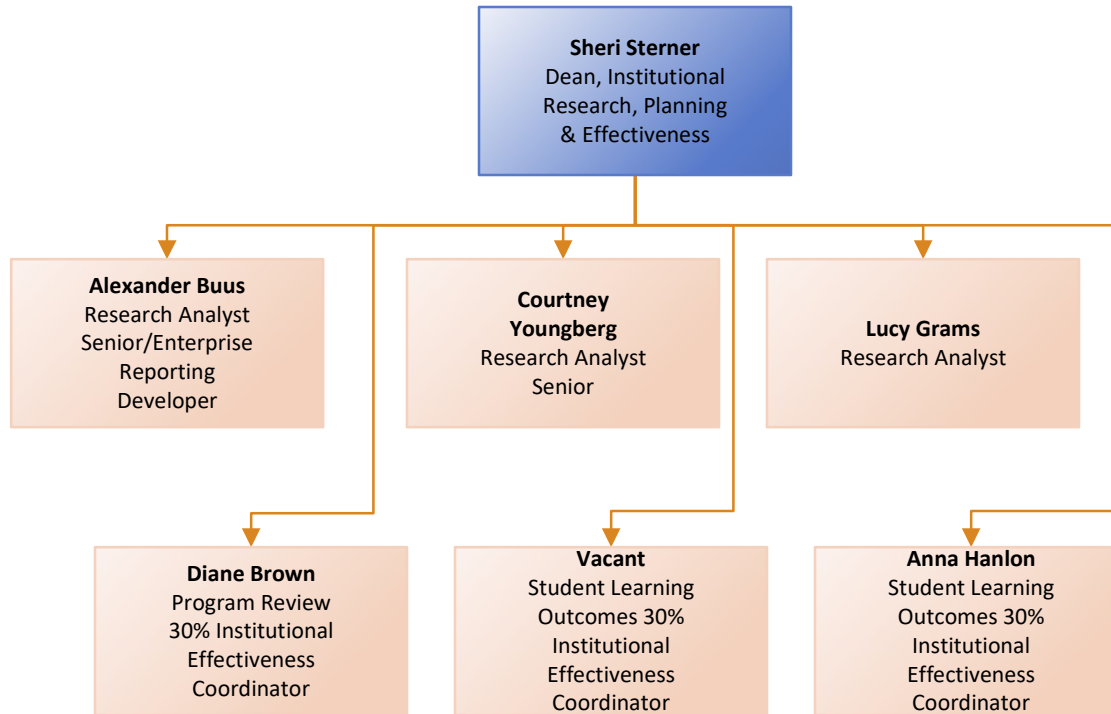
Sheri Sterner
Dean, Institutional Research, Planning & Effectiveness

Alexander Buus
Research Analyst Senior/Enterprise Reporting Developer

Courtney Youngberg
Research Analyst Senior

Lucy Grams
Research Analyst

Diane Brown
Program Review 30% Institutional Effectiveness Coordinator

Vacant
Student Learning Outcomes 30% Institutional Effectiveness Coordinator

Anna Hanlon
Student Learning Outcomes 30% Institutional Effectiveness Coordinator